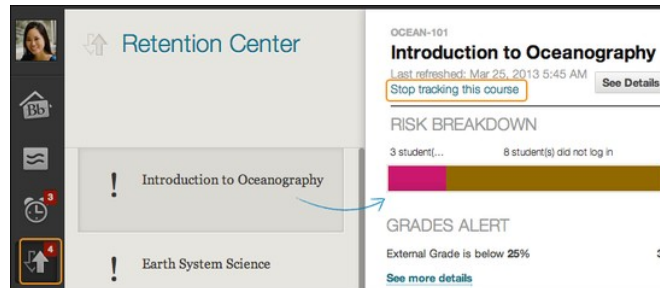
Retention Center

! Introduction to Oceanography

! Earth System Science

3

4

OCEAN-101
Introduction to Oceanography
Last refreshed: Mar 25, 2013 5:45 AM
See Details
Stop tracking this course

RISK BREAKDOWN
3 student(... 8 student(s) did not log in

GRADES ALERT
External Grade is below 25%
See more details